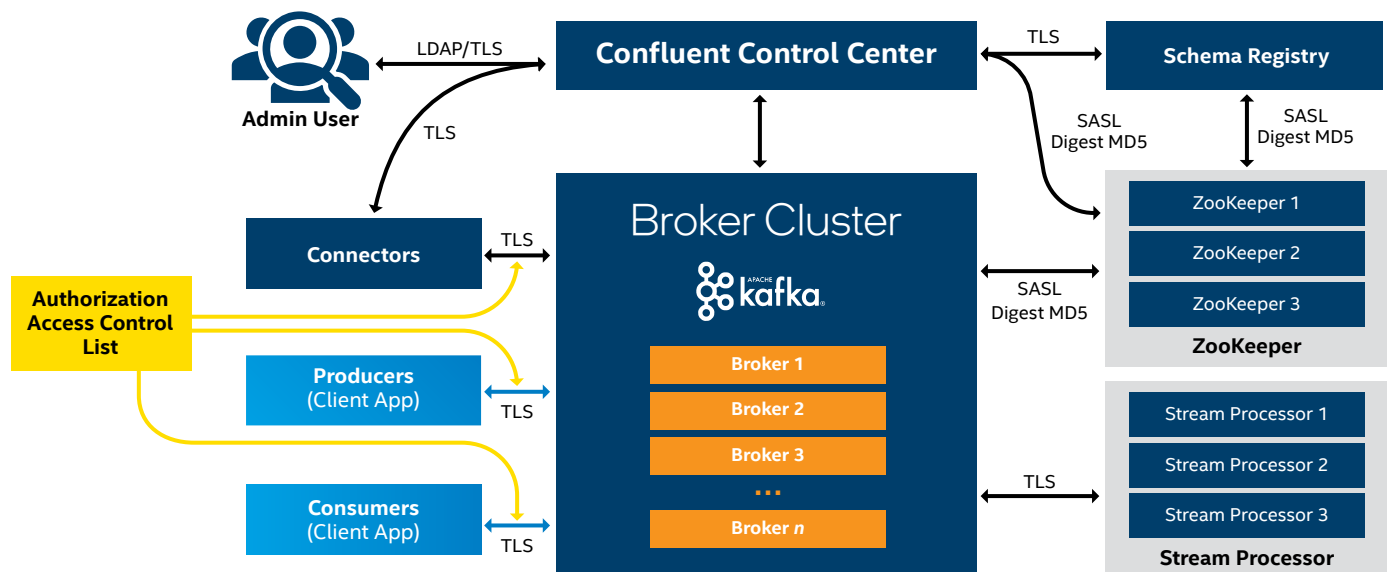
Admin User

LDAP/TLS

Confluent Control Center

TLS

Schema Registry

TLS

SASL Digest MD5

SASL Digest MD5

Broker Cluster

APACHE kafka

Connectors

TLS

Authorization Access Control List

ZooKeeper 1

ZooKeeper 2

ZooKeeper 3

ZooKeeper

SASL Digest MD5

Producers (Client App)

TLS

Broker 1

Broker 2

Broker 3

...

Broker $n$

Consumers (Client App)

TLS

TLS

Stream Processor 1

Stream Processor 2

Stream Processor 3

Stream Processor